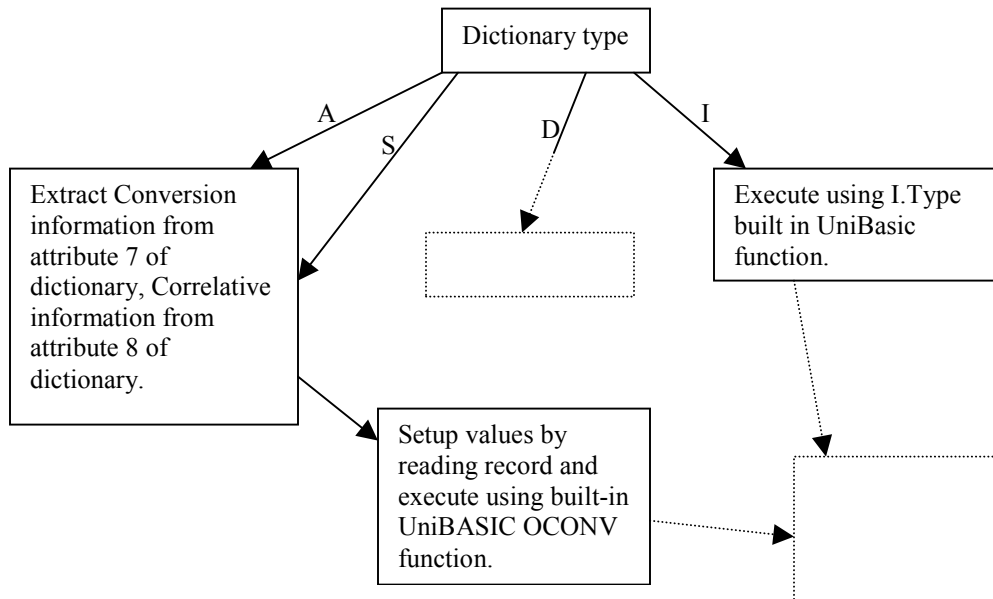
Dictionary type

A

S

D

I

Extract Conversion information from attribute 7 of dictionary, Correlative information from attribute 8 of dictionary.

Execute using I.Type built in UniBasic function.

Setup values by reading record and execute using built-in UniBASIC OCONV function.